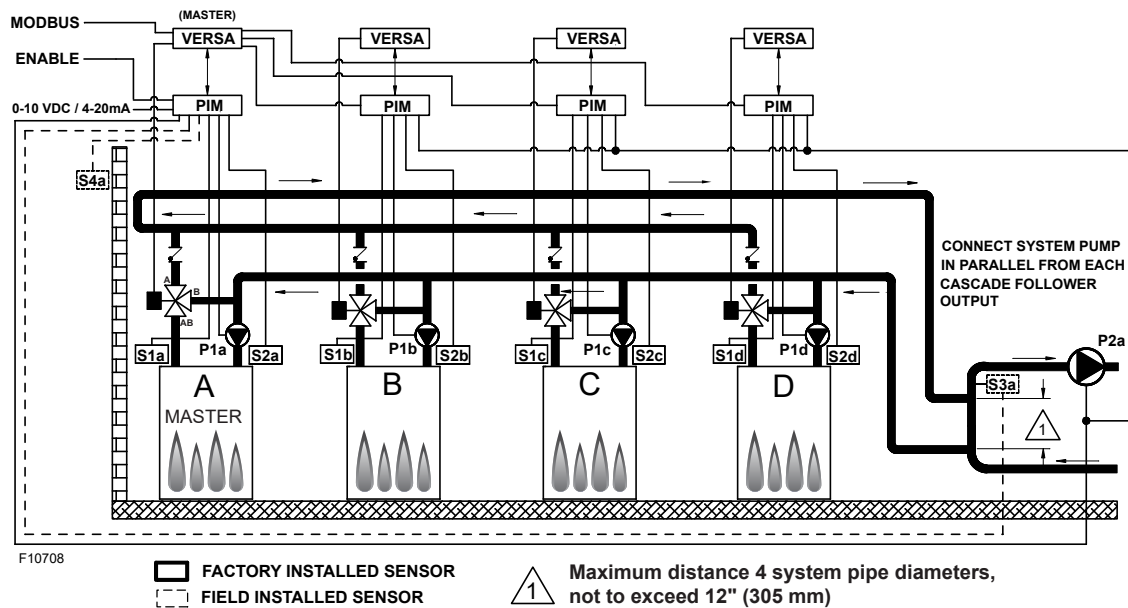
MODBUS
(MASTER)
VERSA
VERSA
VERSA
VERSA
ENABLE
0-10 VDC / 4-20mA
PIM
PIM
PIM
PIM
S4a
CONNECT SYSTEM PUMP IN PARALLEL FROM EACH CASCADE FOLLOWER OUTPUT
A
B
AB
S1a
P1a
S2a
S1b
P1b
S2b
S1c
P1c
S2c
S1d
P1d
S2d
P2a
S3a
1
A
MASTER
B
C
D
F10708
FACTORY INSTALLED SENSOR
FIELD INSTALLED SENSOR
1
Maximum distance 4 system pipe diameters, not to exceed 12" (305 mm)